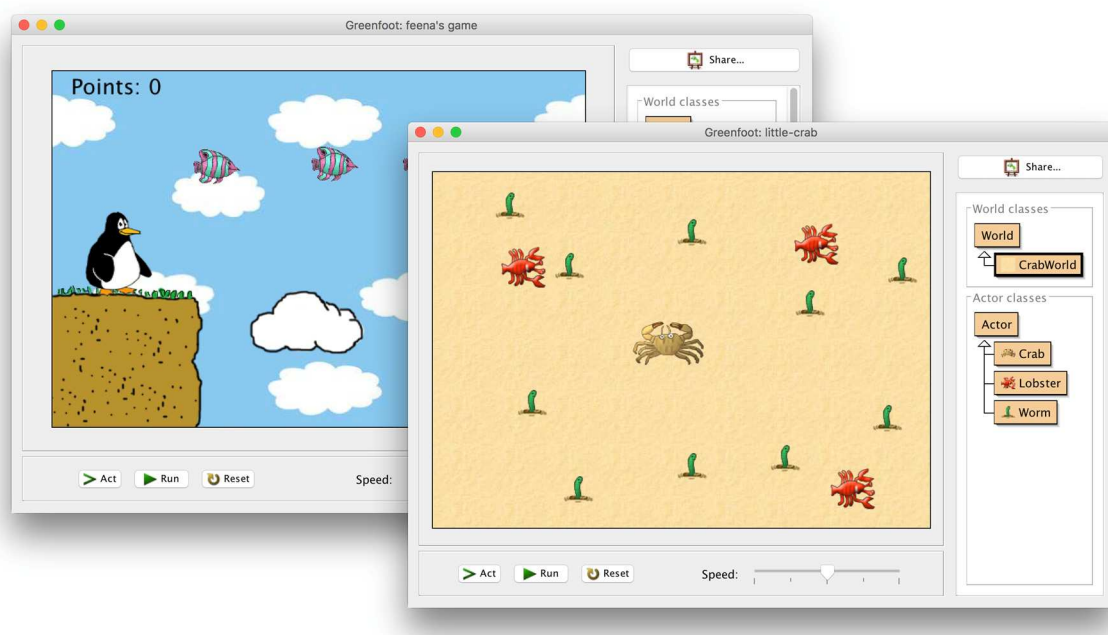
Greenfoot: feena's game

Points: 0

Share...

World classes

Act Run Reset

Speed:

Greenfoot: little-crab

Share...

World classes

World

CrabWorld

Actor classes

Actor

Crab

Lobster

Worm

Act Run Reset

Speed: